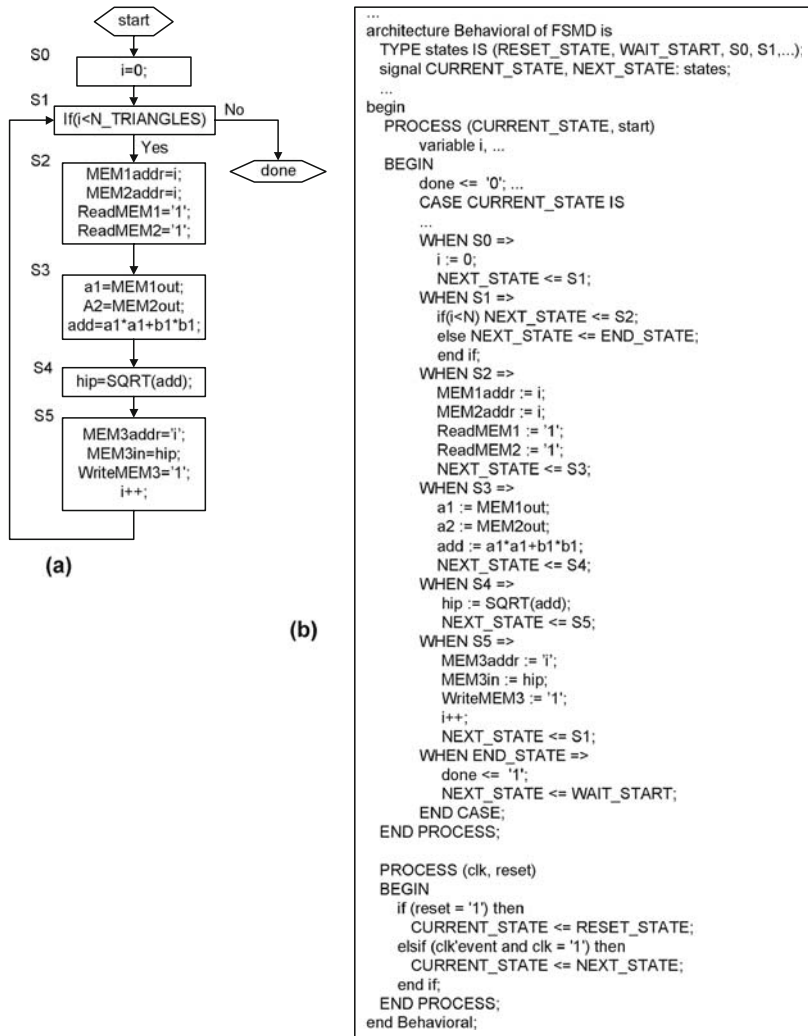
start

S0

i=0;

S1

If(i<N_TRIANGLES)

No

Yes

done

S2

MEM1addr=i;
MEM2addr=i;
ReadMEM1='1';
ReadMEM2='1';

S3

a1=MEM1out;
A2=MEM2out;
add=a1*a1+b1*b1;

S4

hip=SQRT(add);

S5

MEM3addr='i';
MEM3in=hip;
WriteMEM3='1';
i++;

(a)

(b)

...
architecture Behavioral of FSMD is
TYPE states IS (RESET_STATE, WAIT_START, S0, S1,...);
signal CURRENT_STATE, NEXT_STATE: states;
...
begin
PROCESS (CURRENT_STATE, start)
variable i, ...
BEGIN
done <= '0'; ...
CASE CURRENT_STATE IS
...
WHEN S0 =>
i := 0;
NEXT_STATE <= S1;
WHEN S1 =>
if(i<N) NEXT_STATE <= S2;
else NEXT_STATE <= END_STATE;
end if;
WHEN S2 =>
MEM1addr := i;
MEM2addr := i;
ReadMEM1 := '1';
ReadMEM2 := '1';
NEXT_STATE <= S3;
WHEN S3 =>
a1 := MEM1out;
a2 := MEM2out;
add := a1*a1+b1*b1;
NEXT_STATE <= S4;
WHEN S4 =>
hip := SQRT(add);
NEXT_STATE <= S5;
WHEN S5 =>
MEM3addr := 'i';
MEM3in := hip;
WriteMEM3 := '1';
i++;
NEXT_STATE <= S1;
WHEN END_STATE =>
done <= '1';
NEXT_STATE <= WAIT_START;
END CASE;
END PROCESS;

PROCESS (clk, reset)
BEGIN
if (reset = '1') then
CURRENT_STATE <= RESET_STATE;
elsif (clk'event and clk = '1') then
CURRENT_STATE <= NEXT_STATE;
end if;
END PROCESS;
end Behavioral;